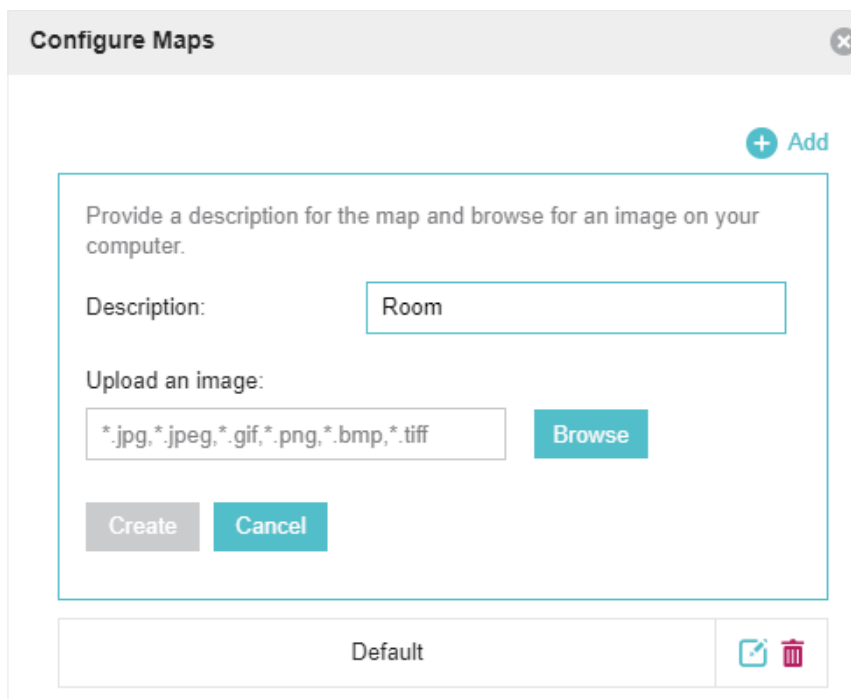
Configure Maps

Add

Provide a description for the map and browse for an image on your computer.

Description:

Room

Upload an image:

*.jpg,*.jpeg,*.gif,*.png,*.bmp,*.tiff

Browse

Create

Cancel

Default